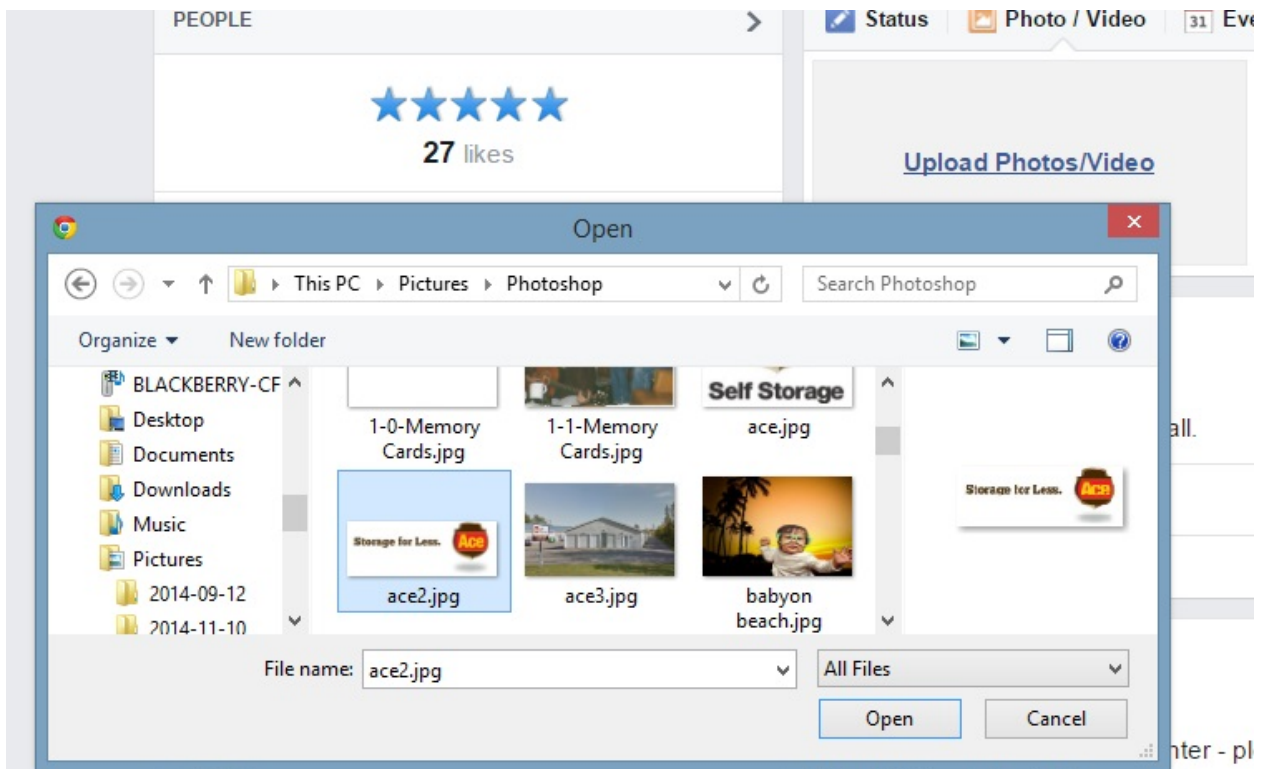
PEOPLE

27 likes

Status Photo / Video 31 Eve

Upload Photos/Video

Open

This PC ▸ Pictures ▸ Photoshop

Search Photoshop

Organize ▾ New folder

BLACKBERRY-CF
Desktop
Documents
Downloads
Music
Pictures
2014-09-12
2014-11-10

1-0-Memory Cards.jpg
1-1-Memory Cards.jpg
Self Storage
ace.jpg
Storage for Less. Ace
ace2.jpg
ace3.jpg
babyon beach.jpg

Storage for Less. Ace

all.

File name: ace2.jpg
All Files
Open
Cancel

nter - pl